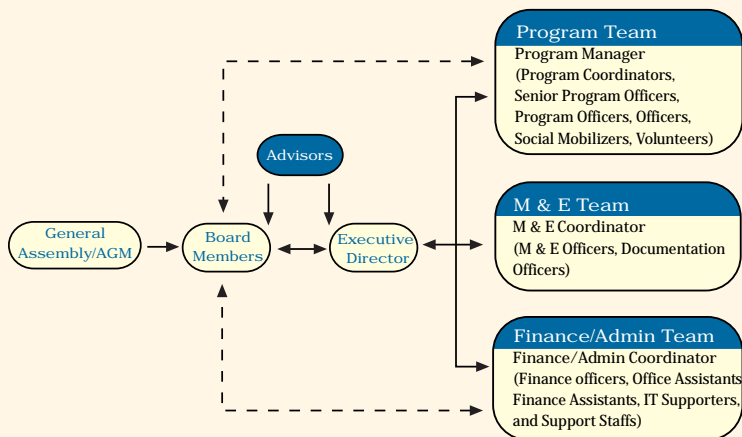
Program Team
Program Manager
(Program Coordinators,
Senior Program Officers,
Program Officers, Officers,
Social Mobilizers, Volunteers)

Advisors

General Assembly/AGM

Board Members

Executive Director

M & E Team
M & E Coordinator
(M & E Officers, Documentation Officers)

Finance/Admin Team
Finance/Admin Coordinator
(Finance officers, Office Assistants
Finance Assistants, IT Supporters,
and Support Staffs)